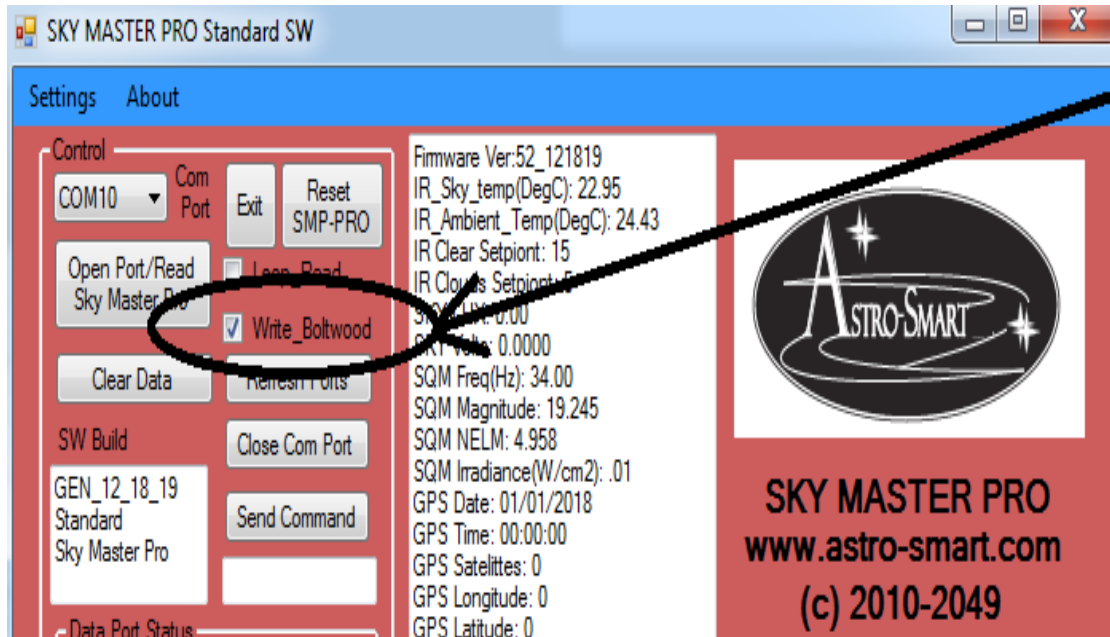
SKY MASTER PRO Standard SW

Settings About

Control

COM10

Com Port

Exit

Reset SMP-PRO

Open Port/Read Sky Master Pro

Loop_Read

Write_Boltwood

Clear Data

Refresh Ports

SW Build

Close Com Port

GEN_12_18_19
Standard
Sky Master Pro

Send Command

Data Port Status

Firmware Ver:52_121819
IR_Sky_temp(DegC): 22.95
IR_Ambient_Temp(DegC): 24.43
IR Clear Setpoint: 15
IR Clouds Setpoint: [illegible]
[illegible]: 0.00
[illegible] Volts: 0.0000
SQM Freq(Hz): 34.00
SQM Magnitude: 19.245
SQM NELM: 4.958
SQM Irradiance(W/cm2): .01
GPS Date: 01/01/2018
GPS Time: 00:00:00
GPS Satelittes: 0
GPS Longitude: 0
GPS Latitude: 0

ASTRO-SMART

SKY MASTER PRO
www.astro-smart.com
(c) 2010-2049